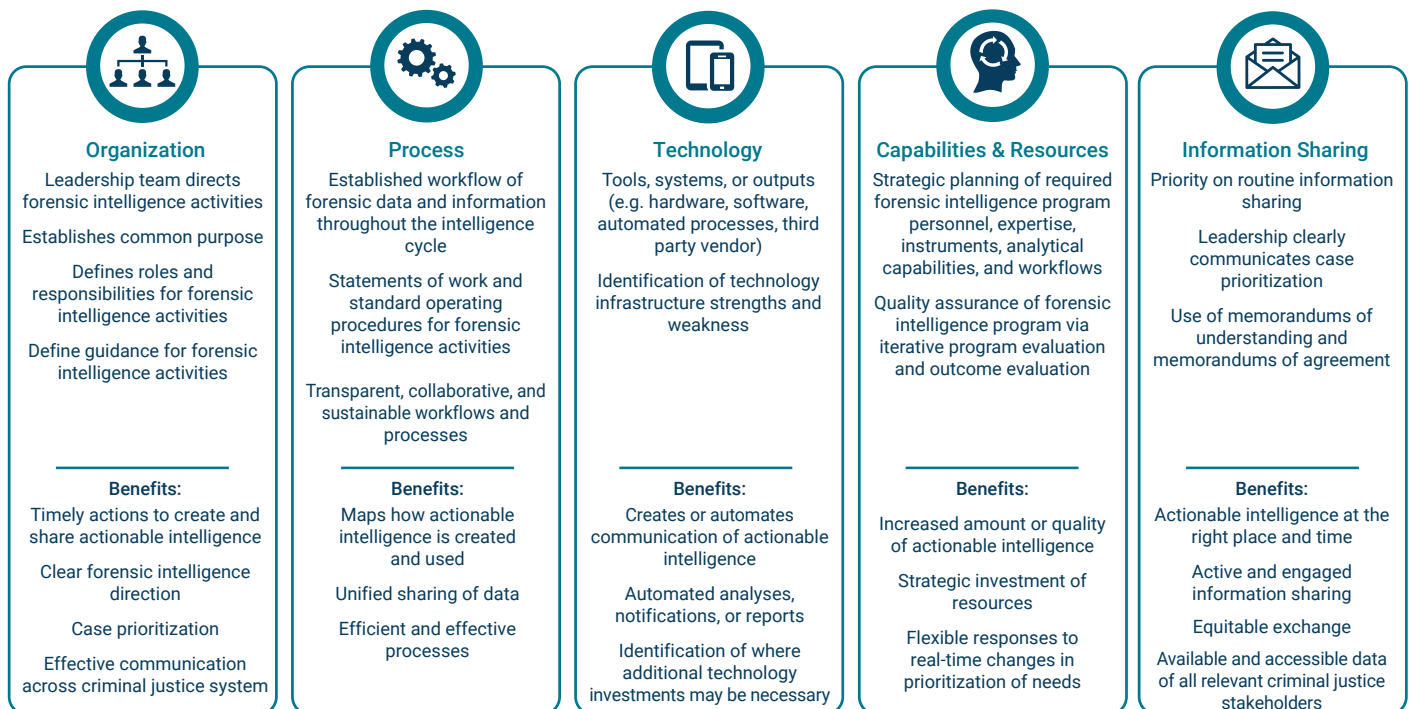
Organization

Leadership team directs forensic intelligence activities

Establishes common purpose

Defines roles and responsibilities for forensic intelligence activities

Define guidance for forensic intelligence activities

Benefits:

Timely actions to create and share actionable intelligence

Clear forensic intelligence direction

Case prioritization

Effective communication across criminal justice system

Process

Established workflow of forensic data and information throughout the intelligence cycle

Statements of work and standard operating procedures for forensic intelligence activities

Transparent, collaborative, and sustainable workflows and processes

Benefits:

Maps how actionable intelligence is created and used

Unified sharing of data

Efficient and effective processes

Technology

Tools, systems, or outputs (e.g. hardware, software, automated processes, third party vendor)

Identification of technology infrastructure strengths and weakness

Benefits:

Creates or automates communication of actionable intelligence

Automated analyses, notifications, or reports

Identification of where additional technology investments may be necessary

Capabilities & Resources

Strategic planning of required forensic intelligence program personnel, expertise, instruments, analytical capabilities, and workflows

Quality assurance of forensic intelligence program via iterative program evaluation and outcome evaluation

Benefits:

Increased amount or quality of actionable intelligence

Strategic investment of resources

Flexible responses to real-time changes in prioritization of needs

Information Sharing

Priority on routine information sharing

Leadership clearly communicates case prioritization

Use of memorandums of understanding and memorandums of agreement

Benefits:

Actionable intelligence at the right place and time

Active and engaged information sharing

Equitable exchange

Available and accessible data of all relevant criminal justice stakeholders